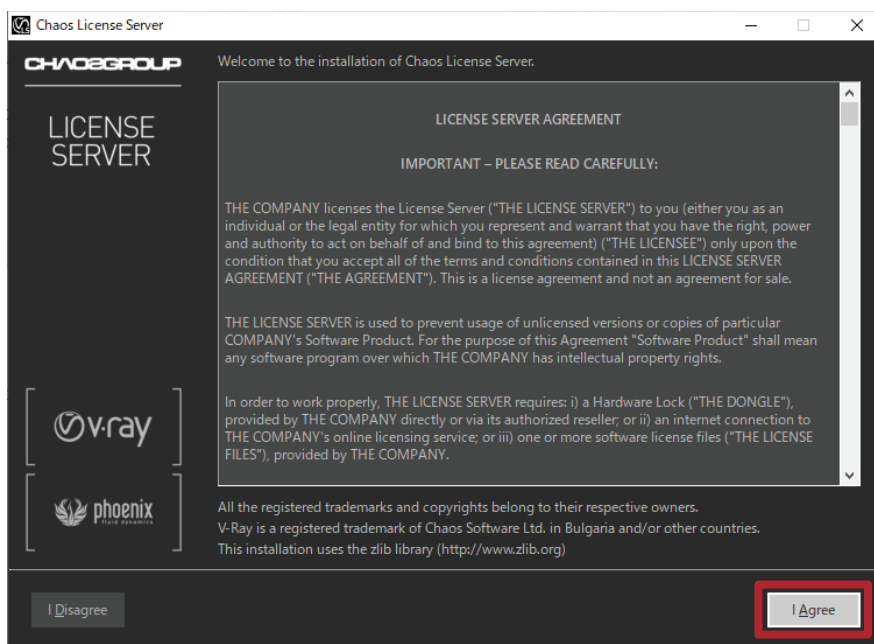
Chaos License Server

CHAOSGROUP

LICENSE SERVER

Welcome to the installation of Chaos License Server.

LICENSE SERVER AGREEMENT

IMPORTANT – PLEASE READ CAREFULLY:

THE COMPANY licenses the License Server ("THE LICENSE SERVER") to you (either you as an individual or the legal entity for which you represent and warrant that you have the right, power and authority to act on behalf of and bind to this agreement) ("THE LICENSEE") only upon the condition that you accept all of the terms and conditions contained in this LICENSE SERVER AGREEMENT ("THE AGREEMENT"). This is a license agreement and not an agreement for sale.

THE LICENSE SERVER is used to prevent usage of unlicensed versions or copies of particular COMPANY's Software Product. For the purpose of this Agreement "Software Product" shall mean any software program over which THE COMPANY has intellectual property rights.

In order to work properly, THE LICENSE SERVER requires: i) a Hardware Lock ("THE DONGLE"), provided by THE COMPANY directly or via its authorized reseller; or ii) an internet connection to THE COMPANY's online licensing service; or iii) one or more software license files ("THE LICENSE FILES"), provided by THE COMPANY.

v-ray

phoenix fluid dynamics

All the registered trademarks and copyrights belong to their respective owners.
V-Ray is a registered trademark of Chaos Software Ltd. in Bulgaria and/or other countries.
This installation uses the zlib library (http://www.zlib.org)

I Disagree

I Agree